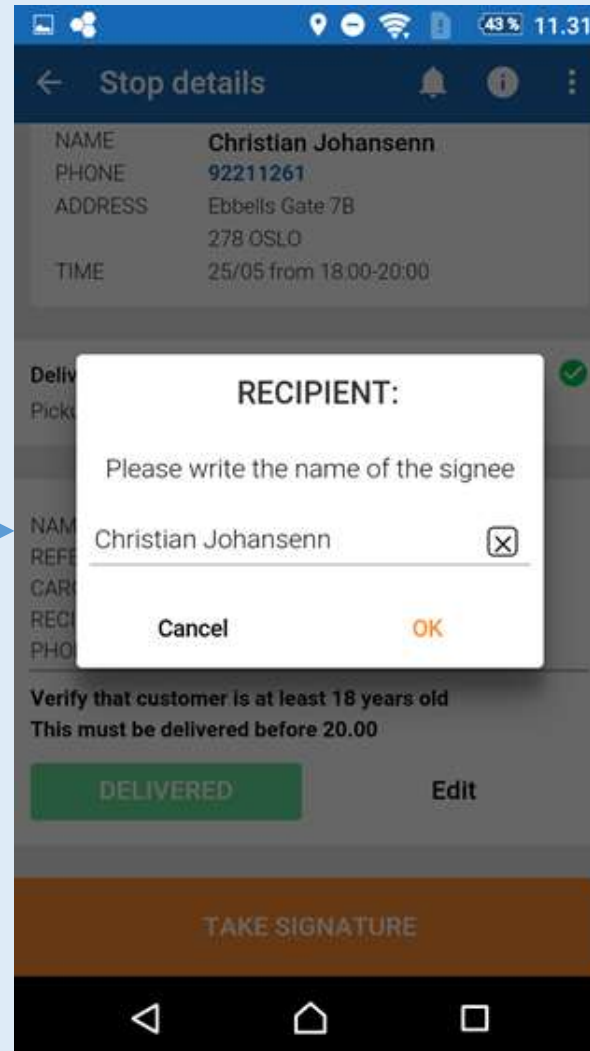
43 % 11.31

Stop details

NAME Christian Johansenn
PHONE 92211261
ADDRESS Ebbells Gate 7B
278 OSLO
TIME 25/05 from 18:00-20:00

Deliv
Picku

RECIPIENT:

Please write the name of the signee

Christian Johansenn

Cancel OK

NAM
REFE
CAR
RECI
PHO

Verify that customer is at least 18 years old
This must be delivered before 20.00

DELIVERED

Edit

TAKE SIGNATURE